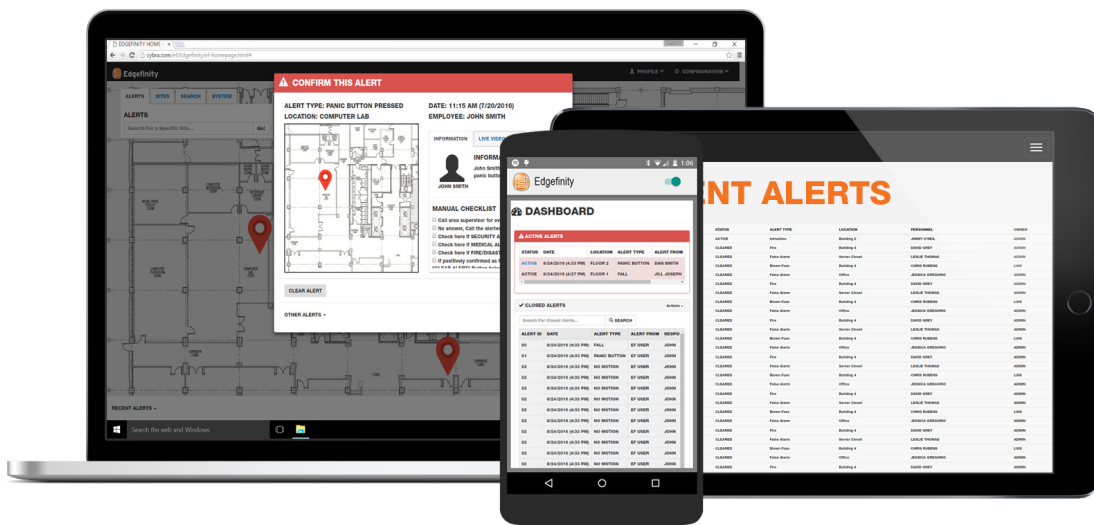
EDGEFINITY HOME ×

cybra.com/ef/Edgefinity/ef-homepage.html#

Edgefinity

PROFILE ▾  CONFIGURATION ▾

ALERTS  SITES  SEARCH  SYSTEM

ALERTS

Search For a Specific Site...

CONFIRM THIS ALERT

ALERT TYPE: PANIC BUTTON PRESSED
LOCATION: COMPUTER LAB

DATE: 11:15 AM (7/20/2016)
EMPLOYEE: JOHN SMITH

INFORMATION  LIVE VIDEO

JOHN SMITH

INFORMA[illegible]
John Sm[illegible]
panic butt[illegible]

MANUAL CHECKLIST
Call area supervisor for av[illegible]
No answer, Call the alerte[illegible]
Check here if SECURITY A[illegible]
Check here if MEDICAL AL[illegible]
Check here if FIRE/DISAST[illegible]
If positively confirmed as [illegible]

CLEAR ALERT

OTHER ALERTS ▾

RECENT ALERTS ▾

Search the web and Windows

1:06

Edgefinity

DASHBOARD

ACTIVE ALERTS

| STATUS | DATE | LOCATION | ALERT TYPE | ALERT FROM |
|---|---|---|---|---|
| ACTIVE | 8/24/2016 (4:33 PM) | FLOOR 2 | PANIC BUTTON | DAN SMITH |
| ACTIVE | 8/24/2016 (4:27 PM) | FLOOR 1 | FALL | JILL JOSEPH |

CLOSED ALERTS  Actions ▾

Search For Closed Alerts...  SEARCH

| ALERT ID | DATE | ALERT TYPE | ALERT FROM | RESPO |
|---|---|---|---|---|
| 00 | 8/24/2016 (4:33 PM) | FALL | EF USER | JOHN |
| 01 | 8/24/2016 (4:33 PM) | PANIC BUTTON | EF USER | JOHN |
| 02 | 8/24/2016 (4:33 PM) | NO MOTION | EF USER | JOHN |
| 02 | 8/24/2016 (4:33 PM) | NO MOTION | EF USER | JOHN |
| 02 | 8/24/2016 (4:33 PM) | NO MOTION | EF USER | JOHN |
| 02 | 8/24/2016 (4:33 PM) | NO MOTION | EF USER | JOHN |
| 02 | 8/24/2016 (4:33 PM) | NO MOTION | EF USER | JOHN |
| 02 | 8/24/2016 (4:33 PM) | NO MOTION | EF USER | JOHN |
| 02 | 8/24/2016 (4:33 PM) | NO MOTION | EF USER | JOHN |
| 02 | 8/24/2016 (4:33 PM) | NO MOTION | EF USER | JOHN |
| 02 | 8/24/2016 (4:33 PM) | NO MOTION | EF USER | JOHN |
| 02 | 8/24/2016 (4:33 PM) | NO MOTION | EF USER | JOHN |
| 02 | 8/24/2016 (4:33 PM) | NO MOTION | EF USER | JOHN |

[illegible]ENT ALERTS

| STATUS | ALERT TYPE | LOCATION | PERSONNEL | OWNER |
|---|---|---|---|---|
| ACTIVE | Intrusion | Building 2 | JIMMY O'NEIL | ADMIN |
| CLEARED | Fire | Building 4 | DAVID GREY | ADMIN |
| CLEARED | False Alarm | Server Closet | LESLIE THOMAS | ADMIN |
| CLEARED | Blown Fuse | Building 4 | CHRIS RUBENS | LUIS |
| CLEARED | False Alarm | Office | JESSICA GREGORIO | ADMIN |
| CLEARED | Fire | Building 4 | DAVID GREY | ADMIN |
| CLEARED | False Alarm | Server Closet | LESLIE THOMAS | ADMIN |
| CLEARED | Blown Fuse | Building 4 | CHRIS RUBENS | LUIS |
| CLEARED | False Alarm | Office | JESSICA GREGORIO | ADMIN |
| CLEARED | Fire | Building 4 | DAVID GREY | ADMIN |
| CLEARED | False Alarm | Server Closet | LESLIE THOMAS | ADMIN |
| CLEARED | Blown Fuse | Building 4 | CHRIS RUBENS | LUIS |
| CLEARED | False Alarm | Office | JESSICA GREGORIO | ADMIN |
| CLEARED | Fire | Building 4 | DAVID GREY | ADMIN |
| CLEARED | False Alarm | Server Closet | LESLIE THOMAS | ADMIN |
| CLEARED | Blown Fuse | Building 4 | CHRIS RUBENS | LUIS |
| CLEARED | False Alarm | Office | JESSICA GREGORIO | ADMIN |
| CLEARED | Fire | Building 4 | DAVID GREY | ADMIN |
| CLEARED | False Alarm | Server Closet | LESLIE THOMAS | ADMIN |
| CLEARED | Blown Fuse | Building 4 | CHRIS RUBENS | LUIS |
| CLEARED | False Alarm | Office | JESSICA GREGORIO | ADMIN |
| CLEARED | Fire | Building 4 | DAVID GREY | ADMIN |
| CLEARED | False Alarm | Server Closet | LESLIE THOMAS | ADMIN |
| CLEARED | Blown Fuse | Building 4 | CHRIS RUBENS | LUIS |
| CLEARED | False Alarm | Office | JESSICA GREGORIO | ADMIN |
| CLEARED | Fire | Building 4 | DAVID GREY | ADMIN |